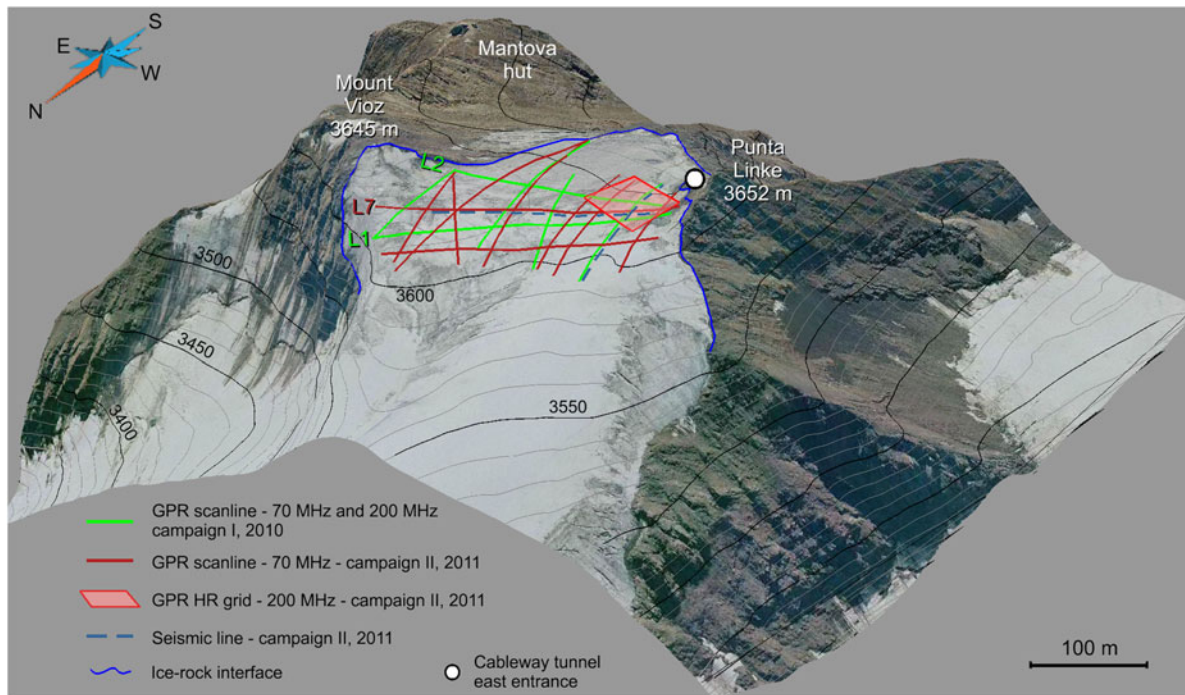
S
E
W
N
Mantova hut
Mount Vioz 3645 m
Punta Linke 3652 m
L2
L7
L1
3500
3600
3450
3400
3550
GPR scanline - 70 MHz and 200 MHz campaign I, 2010
GPR scanline - 70 MHz - campaign II, 2011
GPR HR grid - 200 MHz - campaign II, 2011
Seismic line - campaign II, 2011
Ice-rock interface
Cableway tunnel east entrance
100 m